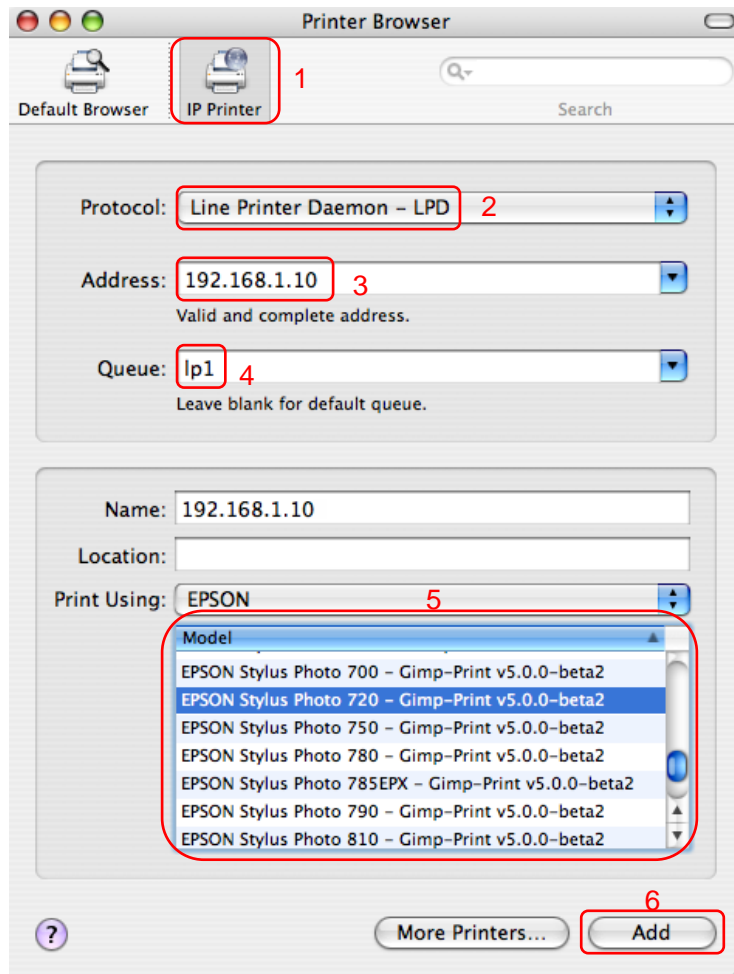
Printer Browser

Default Browser

IP Printer

1

Search

Protocol: Line Printer Daemon – LPD

2

Address: 192.168.1.10

3

Valid and complete address.

Queue: lp1

4

Leave blank for default queue.

Name: 192.168.1.10

Location:

Print Using: EPSON

5

| Model |
|---|
| EPSON Stylus Photo 700 – Gimp-Print v5.0.0-beta2 |
| EPSON Stylus Photo 720 – Gimp-Print v5.0.0-beta2 |
| EPSON Stylus Photo 750 – Gimp-Print v5.0.0-beta2 |
| EPSON Stylus Photo 780 – Gimp-Print v5.0.0-beta2 |
| EPSON Stylus Photo 785EPX – Gimp-Print v5.0.0-beta2 |
| EPSON Stylus Photo 790 – Gimp-Print v5.0.0-beta2 |
| EPSON Stylus Photo 810 – Gimp-Print v5.0.0-beta2 |

?

More Printers...

6

Add